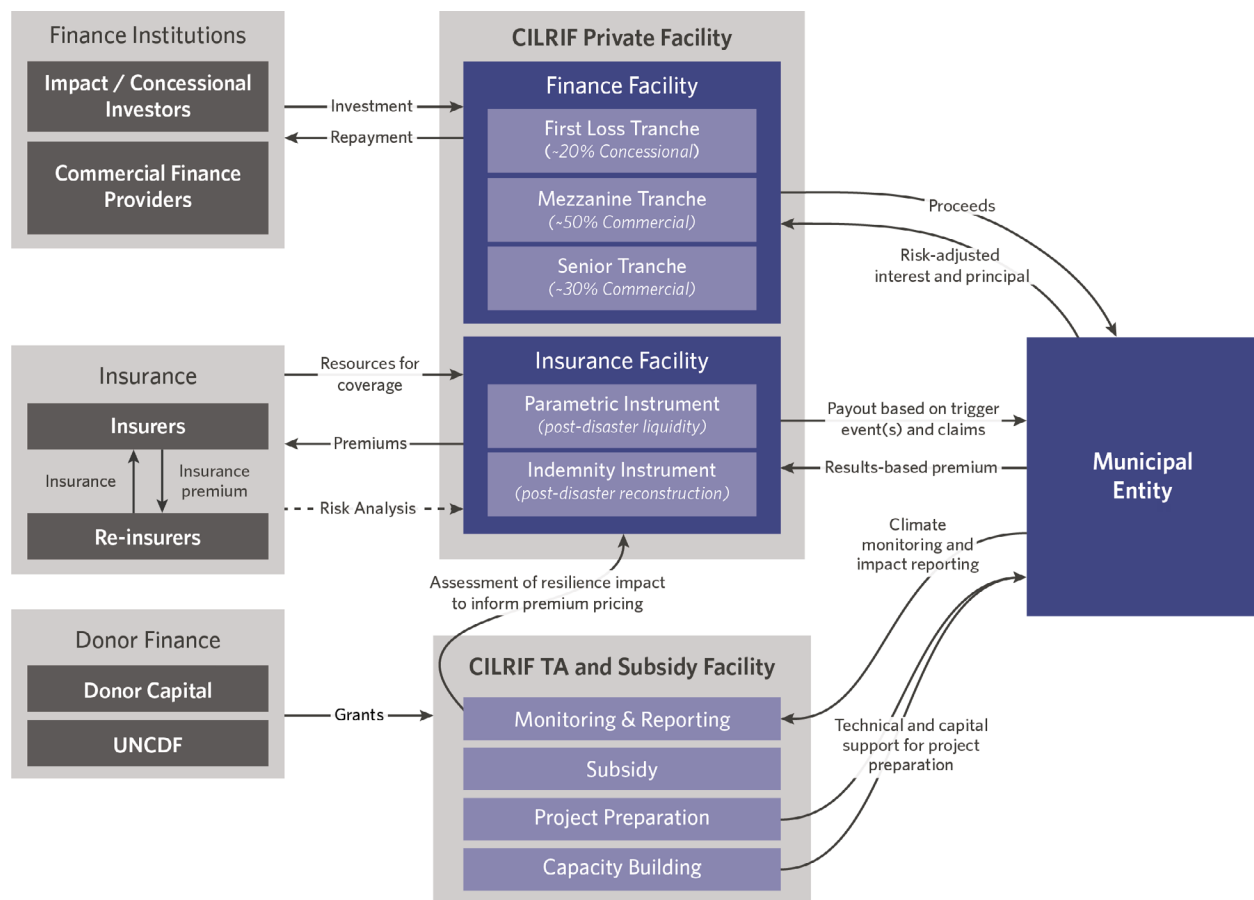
Finance Institutions

Impact / Concessional Investors

Commercial Finance Providers

Investment

Repayment

CILRIF Private Facility

Finance Facility

First Loss Tranche
(~20% Concessional)

Mezzanine Tranche
(~50% Commercial)

Senior Tranche
(~30% Commercial)

Proceeds

Risk-adjusted interest and principal

Insurance

Insurers

Insurance

Insurance premium

Re-insurers

Resources for coverage

Premiums

Risk Analysis

Insurance Facility

Parametric Instrument
(post-disaster liquidity)

Indemnity Instrument
(post-disaster reconstruction)

Payout based on trigger event(s) and claims

Results-based premium

Municipal Entity

Climate monitoring and impact reporting

Assessment of resilience impact to inform premium pricing

Donor Finance

Donor Capital

UNCDF

Grants

CILRIF TA and Subsidy Facility

Monitoring & Reporting

Subsidy

Project Preparation

Capacity Building

Technical and capital support for project preparation